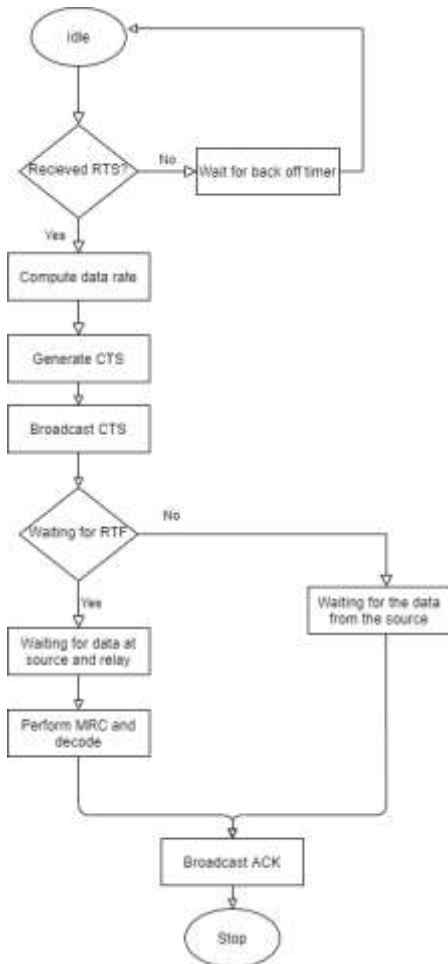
Idle

Recieved RTS?

No

Wait for back off timer

Yes

Compute data rate

Generate CTS

Broadcast CTS

Waiting for RTF

No

Yes

Waiting for the data from the source

Waiting for data at source and relay

Perform MRC and decode

Broadcast ACK

Stop